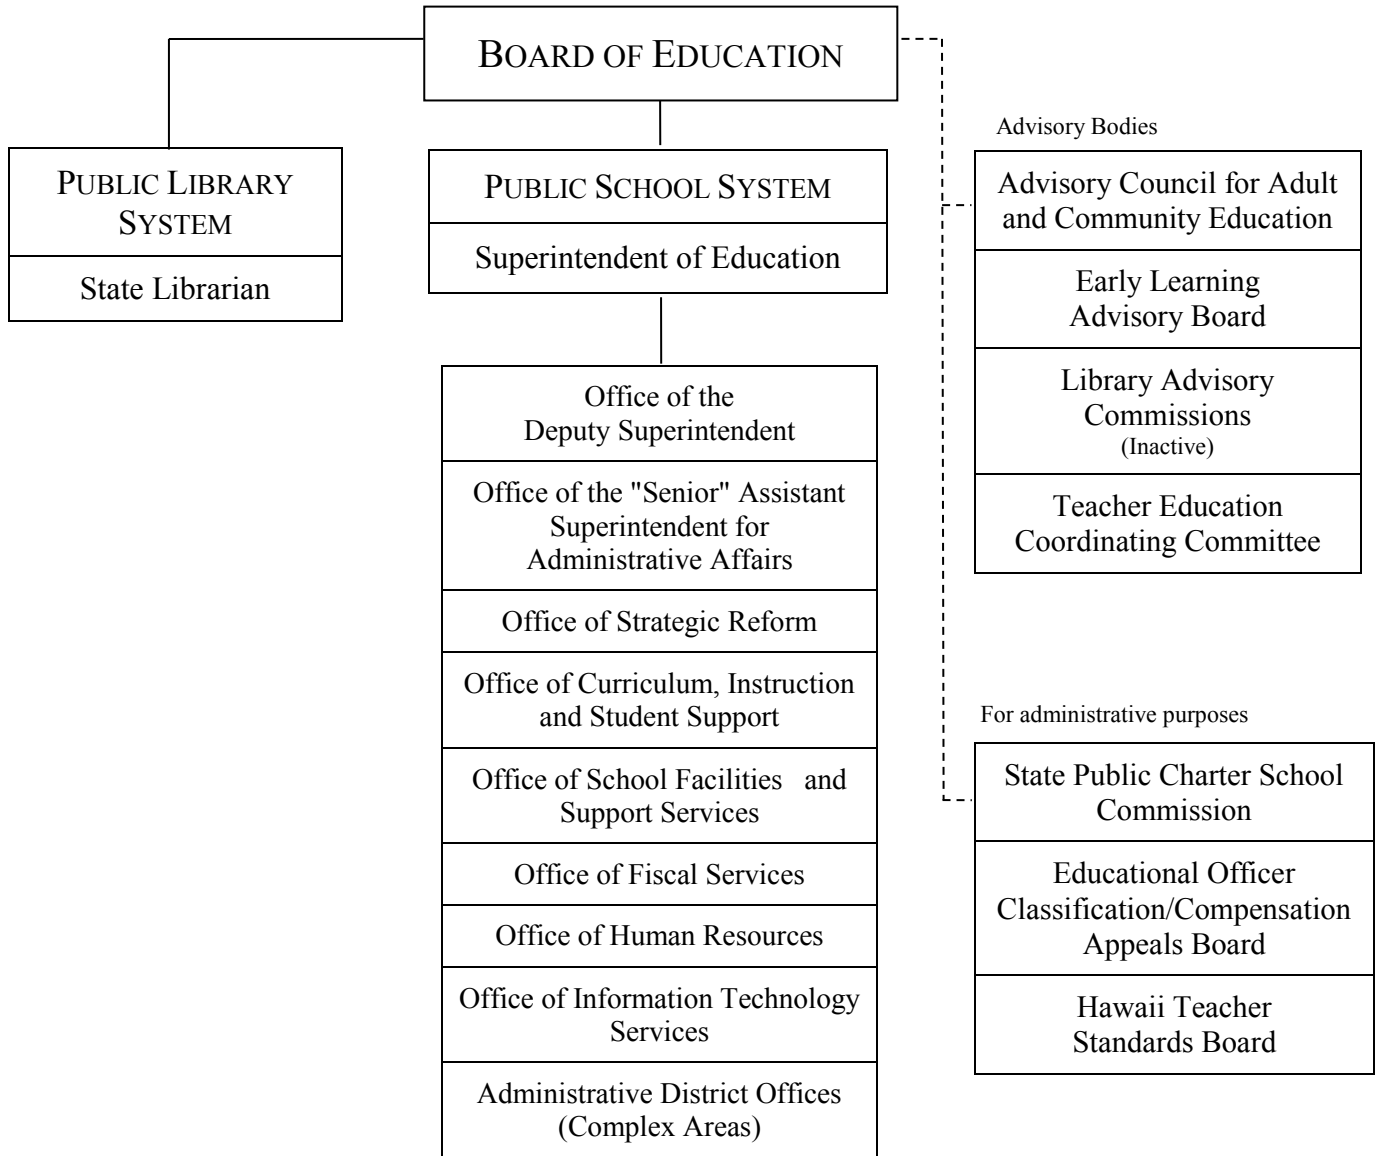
BOARD OF EDUCATION

PUBLIC LIBRARY SYSTEM

State Librarian

PUBLIC SCHOOL SYSTEM

Superintendent of Education

Office of the Deputy Superintendent

Office of the "Senior" Assistant Superintendent for Administrative Affairs

Office of Strategic Reform

Office of Curriculum, Instruction and Student Support

Office of School Facilities and Support Services

Office of Fiscal Services

Office of Human Resources

Office of Information Technology Services

Administrative District Offices (Complex Areas)

Advisory Bodies

Advisory Council for Adult and Community Education

Early Learning Advisory Board

Library Advisory Commissions (Inactive)

Teacher Education Coordinating Committee

For administrative purposes

State Public Charter School Commission

Educational Officer Classification/Compensation Appeals Board

Hawaii Teacher Standards Board